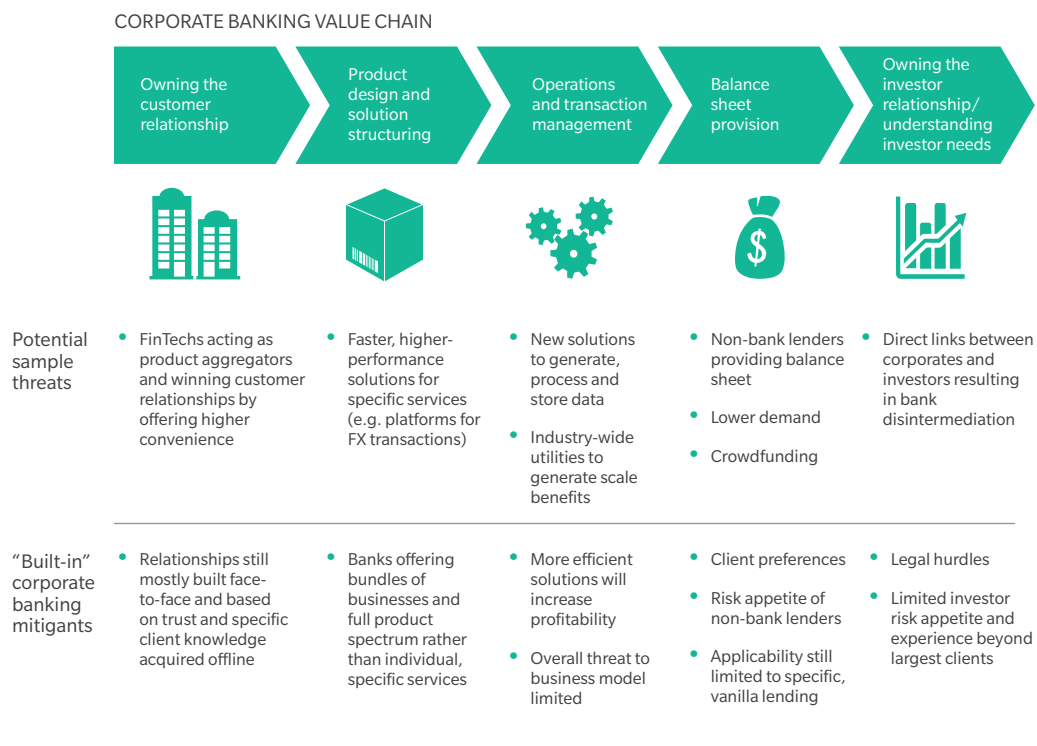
CORPORATE BANKING VALUE CHAIN

| | Owning the customer relationship | Product design and solution structuring | Operations and transaction management | Balance sheet provision | Owning the investor relationship/ understanding investor needs |
|---|---|---|---|---|---|
| Potential sample threats | • FinTechs acting as product aggregators and winning customer relationships by offering higher convenience | • Faster, higher-performance solutions for specific services (e.g. platforms for FX transactions) | • New solutions to generate, process and store data<br>• Industry-wide utilities to generate scale benefits | • Non-bank lenders providing balance sheet<br>• Lower demand<br>• Crowdfunding | • Direct links between corporates and investors resulting in bank disintermediation |
| "Built-in" corporate banking mitigants | • Relationships still mostly built face-to-face and based on trust and specific client knowledge acquired offline | • Banks offering bundles of businesses and full product spectrum rather than individual, specific services | • More efficient solutions will increase profitability<br>• Overall threat to business model limited | • Client preferences<br>• Risk appetite of non-bank lenders<br>• Applicability still limited to specific, vanilla lending | • Legal hurdles<br>• Limited investor risk appetite and experience beyond largest clients |